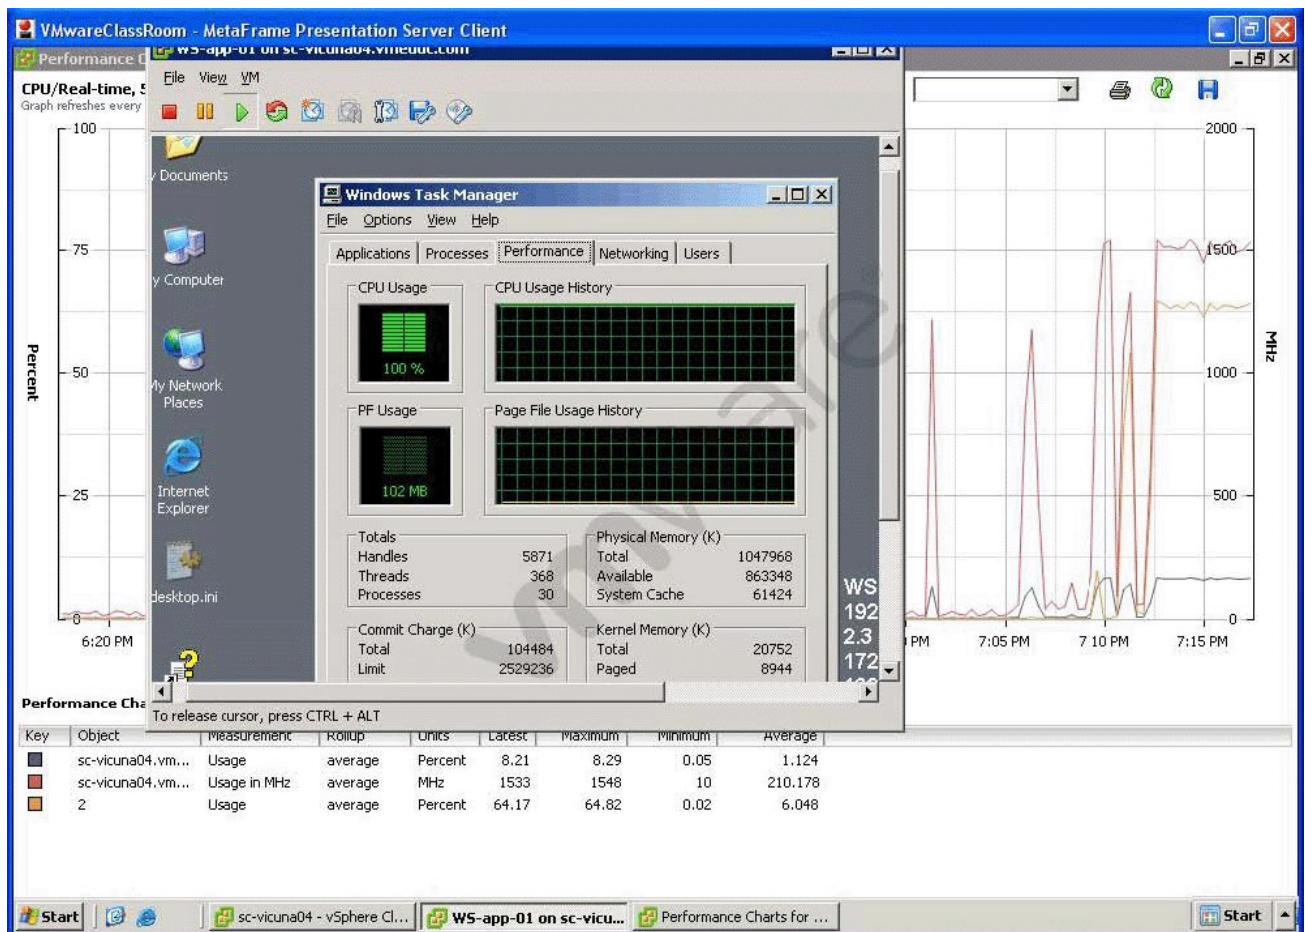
VMwareClassRoom - MetaFrame Presentation Server Client

Performance C

WS-app-01 on sc-vicuna04.vmeduc.com

File View VM

CPU/Real-time, 5

Graph refreshes every

100

75

50

25

0

Percent

6:20 PM

Documents

y Computer

My Network Places

Internet Explorer

desktop.ini

Windows Task Manager

File Options View Help

Applications | Processes | Performance | Networking | Users

CPU Usage

100 %

CPU Usage History

PF Usage

102 MB

Page File Usage History

Totals

| | |
|---|---|
| Handles | 5871 |
| Threads | 368 |
| Processes | 30 |

Physical Memory (K)

| | |
|---|---|
| Total | 1047968 |
| Available | 863348 |
| System Cache | 61424 |

Commit Charge (K)

| | |
|---|---|
| Total | 104484 |
| Limit | 2529236 |

Kernel Memory (K)

| | |
|---|---|
| Total | 20752 |
| Paged | 8944 |

WS

192

2.3

172

To release cursor, press CTRL + ALT

2000

1500

1000

500

0

MHz

PM

7:05 PM

7 10 PM

7:15 PM

Performance Cha

| Key | Object | Measurement | Rollup | Units | Latest | Maximum | Minimum | Average |
|---|---|---|---|---|---|---|---|---|
| | sc-vicuna04.vm... | Usage | average | Percent | 8.21 | 8.29 | 0.05 | 1.124 |
| | sc-vicuna04.vm... | Usage in MHz | average | MHz | 1533 | 1548 | 10 | 210.178 |
| | 2 | Usage | average | Percent | 64.17 | 64.82 | 0.02 | 6.048 |

Start

sc-vicuna04 - vSphere Cl...

WS-app-01 on sc-vicu...

Performance Charts for ...

Start